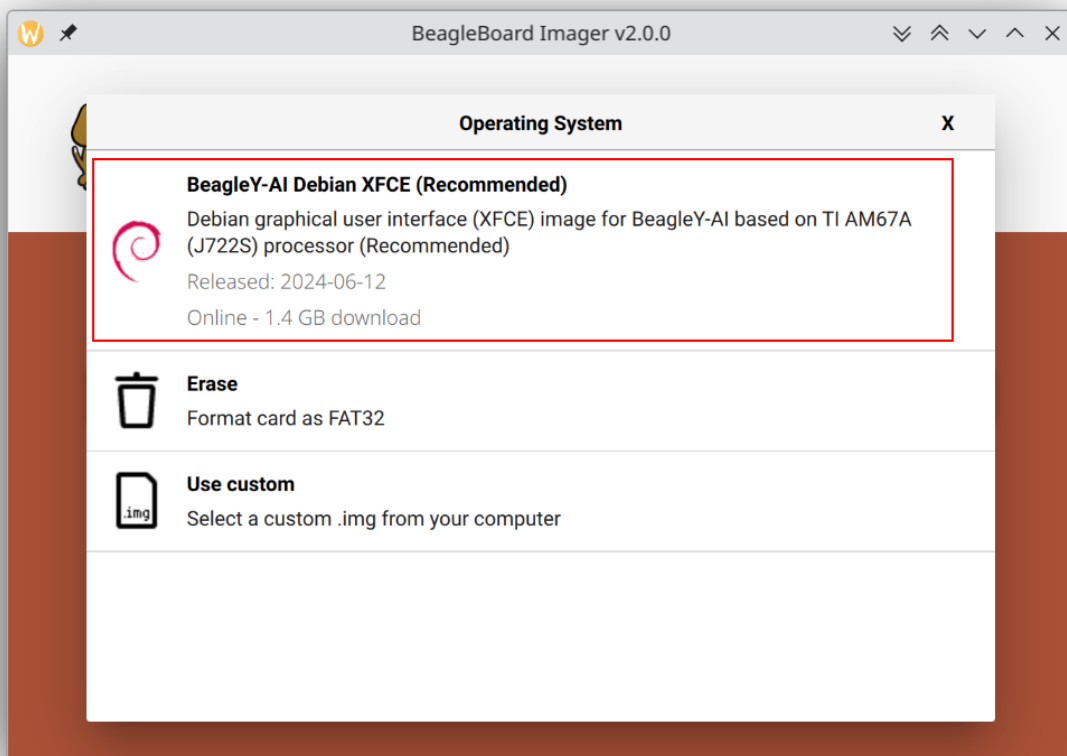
BeagleBoard Imager v2.0.0

Operating System

X

BeagleY-AI Debian XFCE (Recommended)

Debian graphical user interface (XFCE) image for BeagleY-AI based on TI AM67A (J722S) processor (Recommended)

Released: 2024-06-12

Online - 1.4 GB download

Erase

Format card as FAT32

.img

Use custom

Select a custom .img from your computer